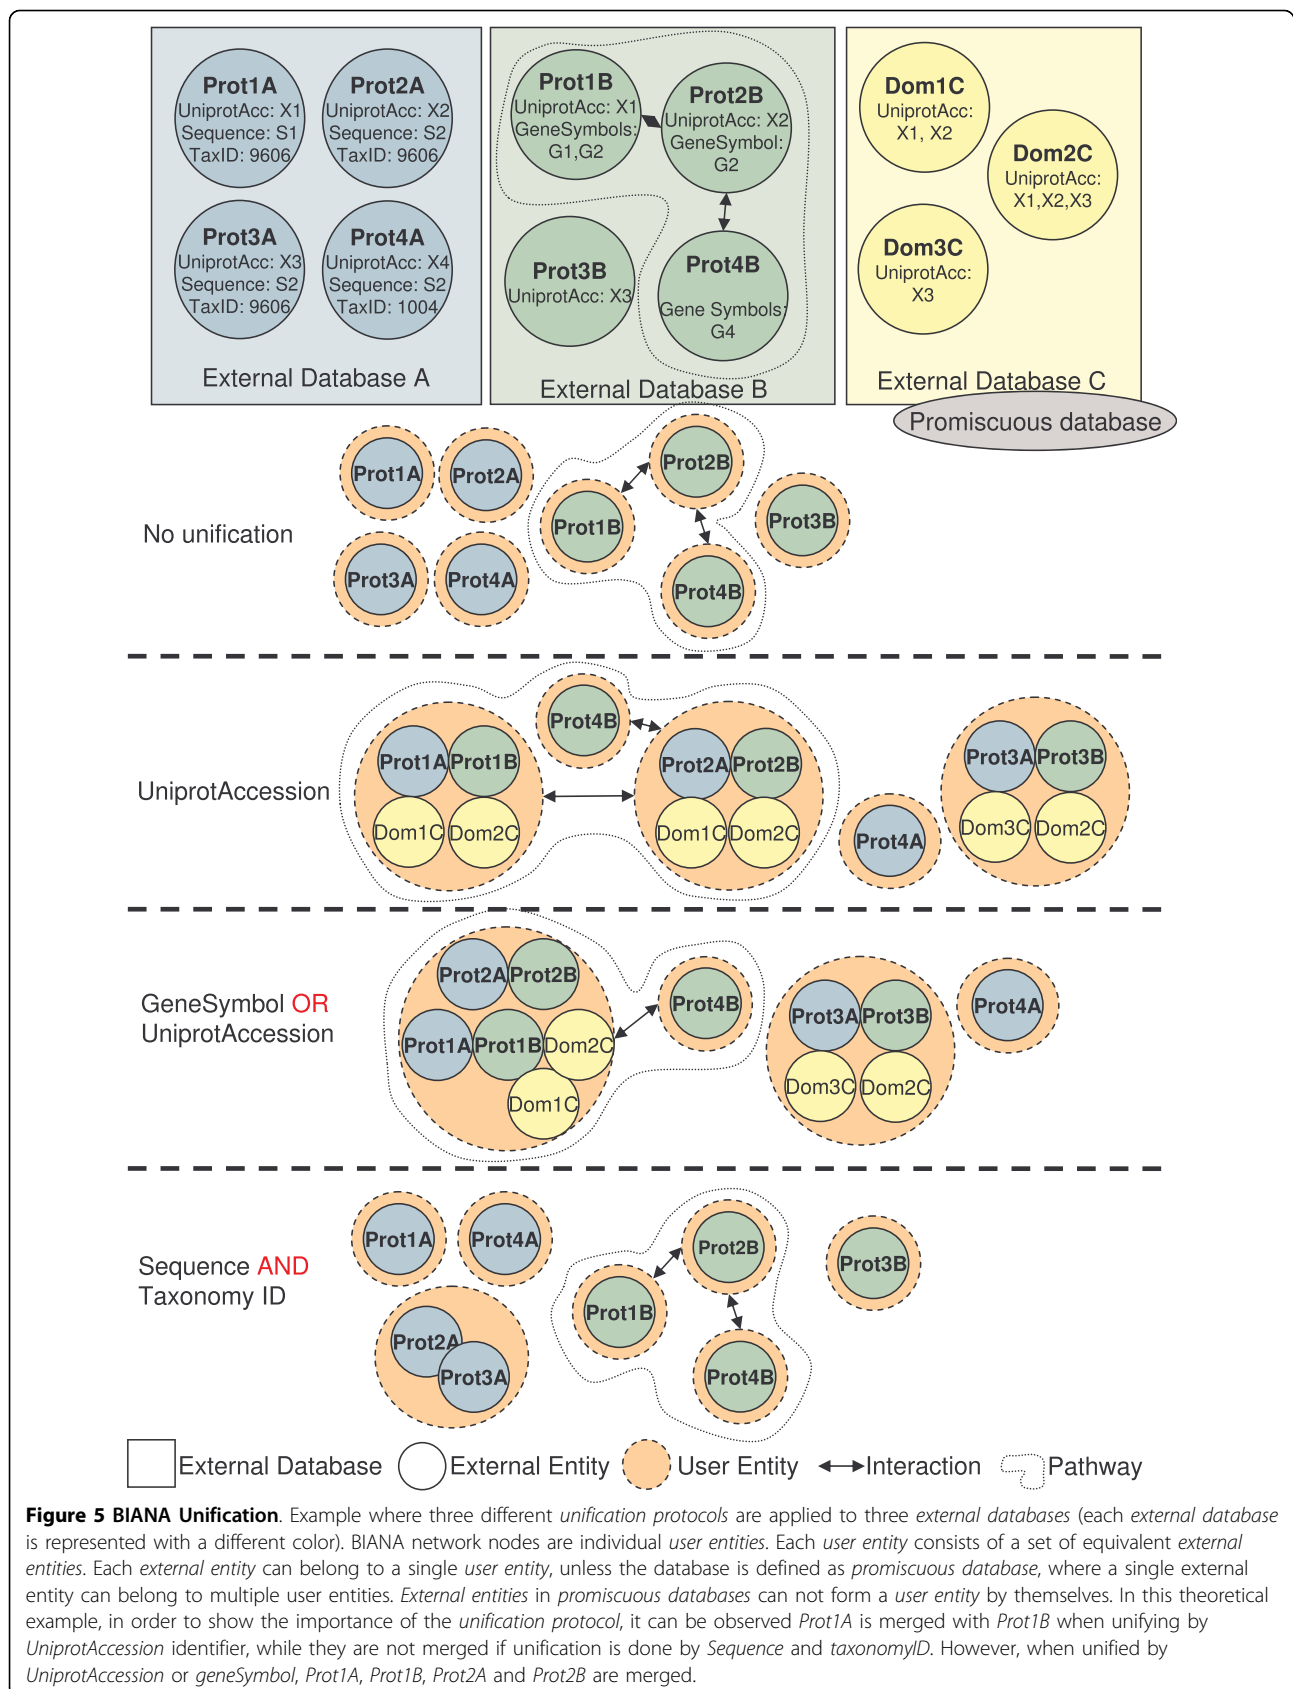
Prot1A
UniprotAcc: X1
Sequence: S1
TaxID: 9606

Prot2A
UniprotAcc: X2
Sequence: S2
TaxID: 9606

Prot3A
UniprotAcc: X3
Sequence: S2
TaxID: 9606

Prot4A
UniprotAcc: X4
Sequence: S2
TaxID: 1004

External Database A

Prot1B
UniprotAcc: X1
GeneSymbols: G1,G2

Prot2B
UniprotAcc: X2
GeneSymbol: G2

Prot3B
UniprotAcc: X3

Prot4B
Gene Symbols: G4

External Database B

Dom1C
UniprotAcc: X1, X2

Dom2C
UniprotAcc: X1,X2,X3

Dom3C
UniprotAcc: X3

External Database C

Promiscuous database

No unification

Prot1A Prot2A Prot3A Prot4A Prot2B Prot1B Prot4B Prot3B

UniprotAccession

Prot4B Prot1A Prot1B Dom1C Dom2C Prot2A Prot2B Dom1C Dom2C Prot4A Prot3A Prot3B Dom3C Dom2C

GeneSymbol OR UniprotAccession

Prot2A Prot2B Prot1A Prot1B Dom2C Dom1C Prot4B Prot3A Prot3B Dom3C Dom2C Prot4A

Sequence AND Taxonomy ID

Prot1A Prot4A Prot2A Prot3A Prot2B Prot1B Prot4B Prot3B

External Database External Entity User Entity Interaction Pathway

**Figure 5 BIANA Unification**. Example where three different *unification protocols* are applied to three *external databases* (each *external database* is represented with a different color). BIANA network nodes are individual *user entities*. Each *user entity* consists of a set of equivalent *external entities*. Each *external entity* can belong to a single *user entity*, unless the database is defined as *promiscuous database*, where a single external entity can belong to multiple user entities. *External entities* in *promiscuous databases* can not form a *user entity* by themselves. In this theoretical example, in order to show the importance of the *unification protocol*, it can be observed *Prot1A* is merged with *Prot1B* when unifying by *UniprotAccession* identifier, while they are not merged if unification is done by *Sequence* and *taxonomyID*. However, when unified by *UniprotAccession* or *geneSymbol*, *Prot1A*, *Prot1B*, *Prot2A* and *Prot2B* are merged.